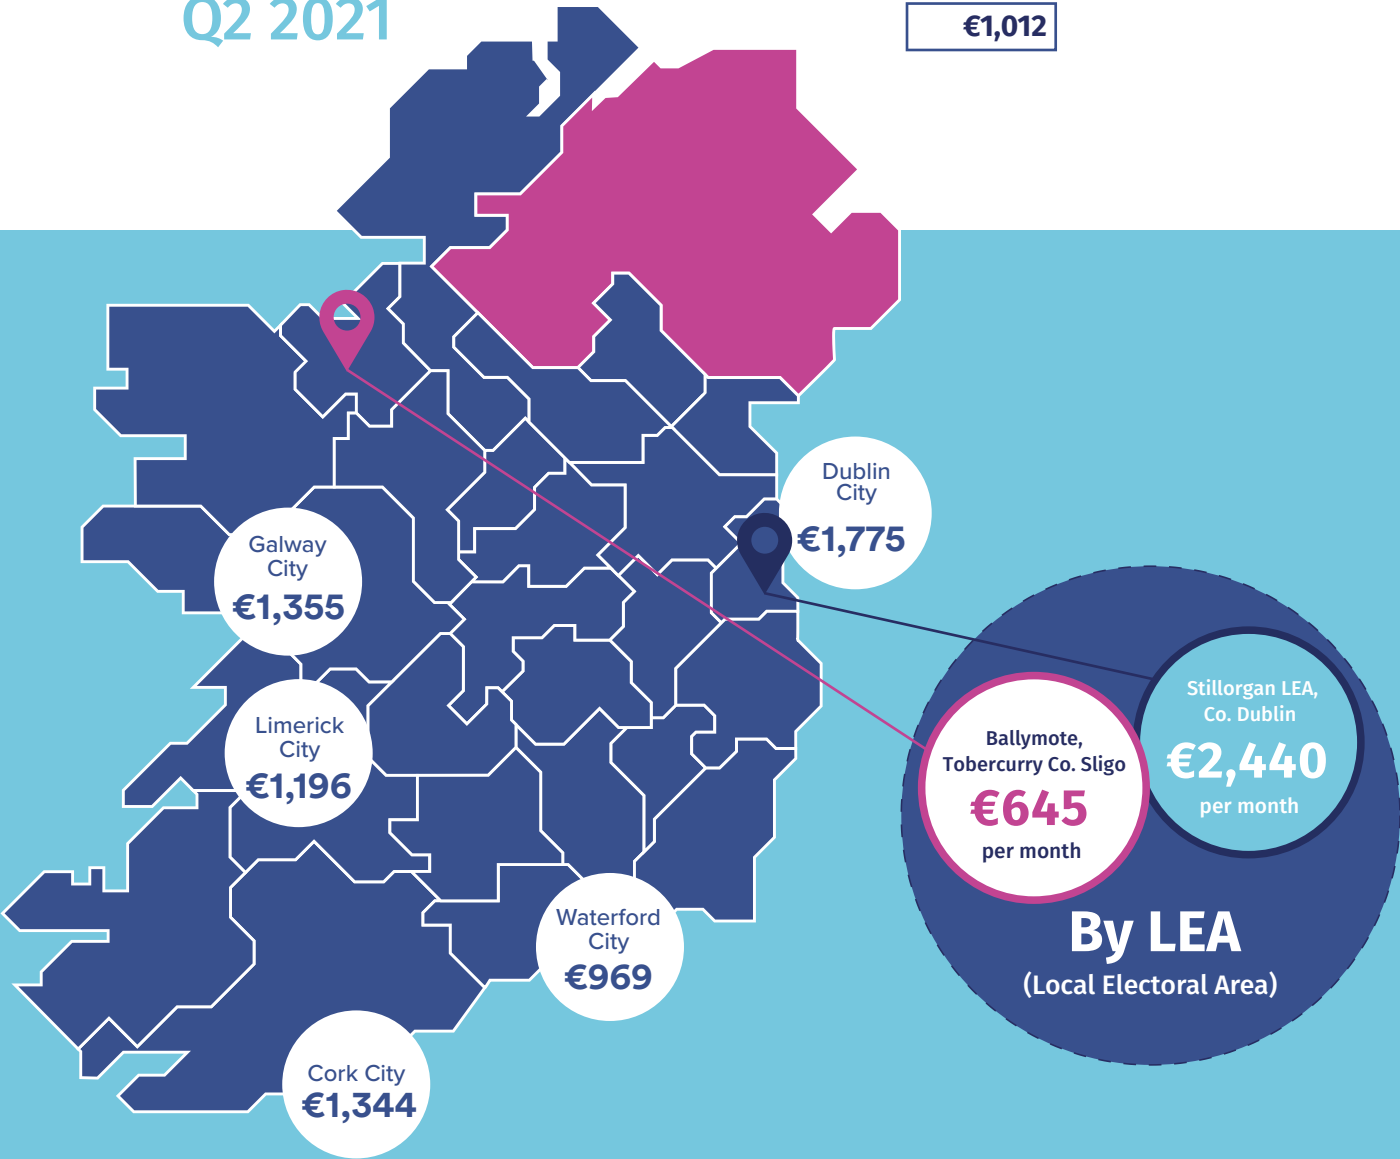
Q2 2021

€1,012

Dublin City €1,775

Galway City €1,355

Limerick City €1,196

Waterford City €969

Cork City €1,344

Stillorgan LEA, Co. Dublin €2,440 per month

Ballymote, Tobercurry Co. Sligo €645 per month

By LEA
(Local Electoral Area)